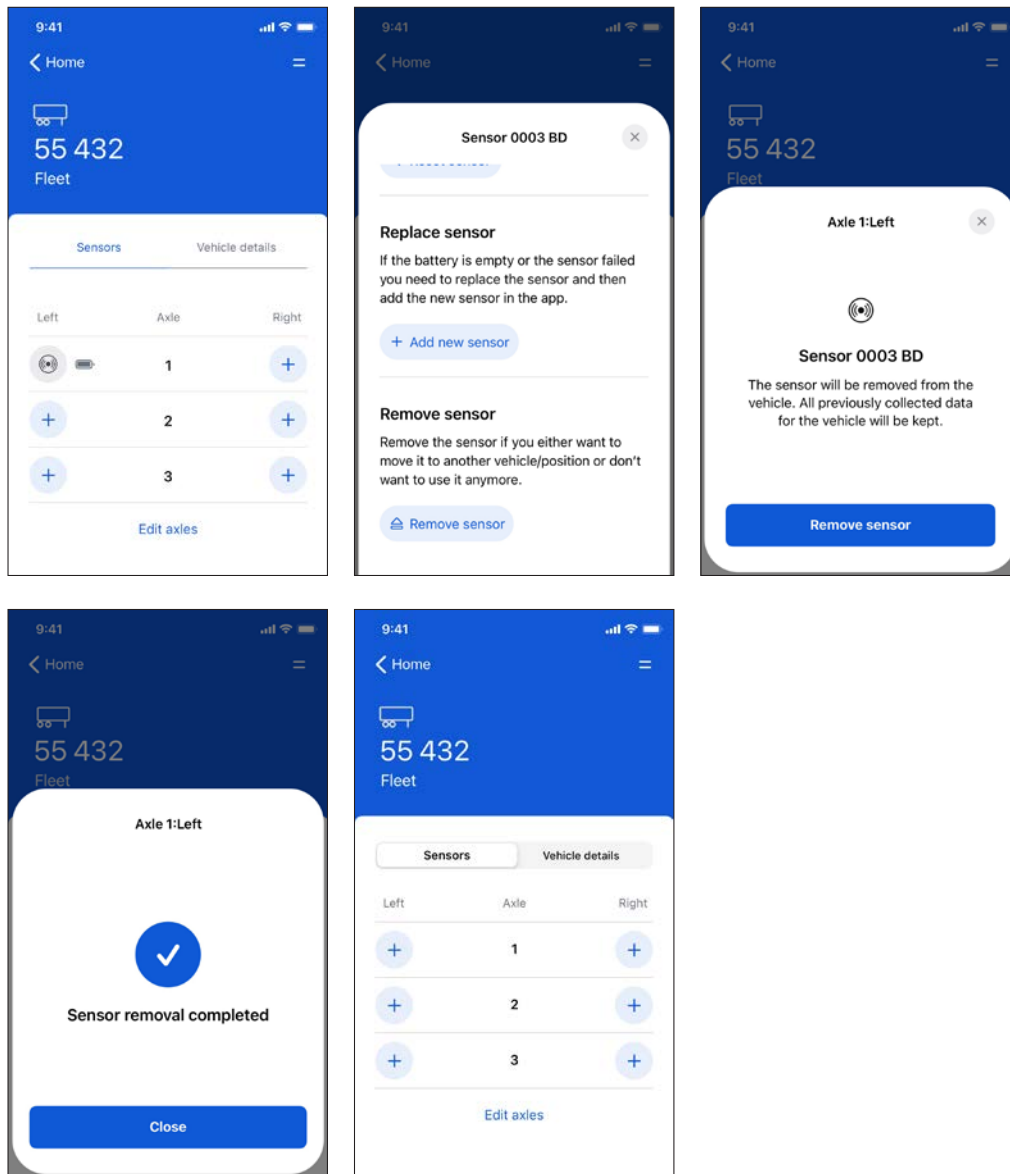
9:41

Home

55 432

Fleet

Sensors

Vehicle details

| Left | Axle | Right |
|---|---|---|
| | 1 | + |
| + | 2 | + |
| + | 3 | + |

Edit axles

9:41

Home

Sensor 0003 BD

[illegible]

Replace sensor

If the battery is empty or the sensor failed you need to replace the sensor and then add the new sensor in the app.

+ Add new sensor

Remove sensor

Remove the sensor if you either want to move it to another vehicle/position or don't want to use it anymore.

Remove sensor

9:41

Home

55 432

Fleet

Axle 1:Left

Sensor 0003 BD

The sensor will be removed from the vehicle. All previously collected data for the vehicle will be kept.

Remove sensor

9:41

Home

55 432

Fleet

Axle 1:Left

Sensor removal completed

Close

9:41

Home

55 432

Fleet

Sensors

Vehicle details

| Left | Axle | Right |
|---|---|---|
| + | 1 | + |
| + | 2 | + |
| + | 3 | + |

Edit axles